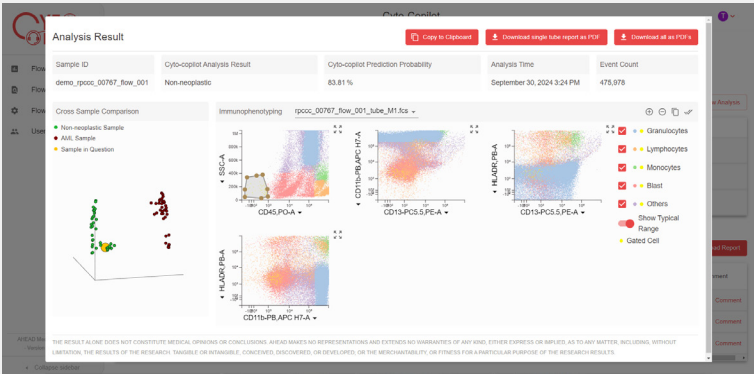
Cyto-Copilot

Analysis Result

Copy to Clipboard

Download single tube report as PDF

Download all as PDFs

| Sample ID | Cyto-copilot Analysis Result | Cyto-copilot Prediction Probability | Analysis Time | Event Count |
|---|---|---|---|---|
| demo_rpccc_00767_flow_001 | Non-neoplastic | 83.81 % | September 30, 2024 3:24 PM | 475,978 |

Cross Sample Comparison

Non-neoplastic Sample
AML Sample
Sample in Question

Immunophenotyping rpccc_00767_flow_001_tube_M1.fcs

SSC-A
CD45,PO-A
CD11b-PB,APC H7-A
CD13-PC5.5,PE-A
HLADR,PB-A
CD13-PC5.5,PE-A
HLADR,PB-A
CD11b-PB,APC H7-A

Granulocytes
Lymphocytes
Monocytes
Blast
Others
Show Typical Range
Gated Cell

Flow
Flow
Flow
Use

e Analysis

ad Report

Comment
Comment
Comment

Collapse sidebar

THE RESULT ALONE DOES NOT CONSTITUTE MEDICAL OPINION OR CONCLUSIONS. AHEAD MAKES NO REPRESENTATIONS AND EXTENDS NO WARRANTIES OF ANY KIND, EITHER EXPRESS OR IMPLIED, AS TO ANY MATTER, INCLUDING, WITHOUT LIMITATION, THE RESULTS OF THE RESEARCH, TANGIBLE OR INTANGIBLE, CONCEIVED, DISCOVERED, OR DEVELOPED, OR THE MERCHANTABILITY, OR FITNESS FOR A PARTICULAR PURPOSE OF THE RESEARCH RESULTS.